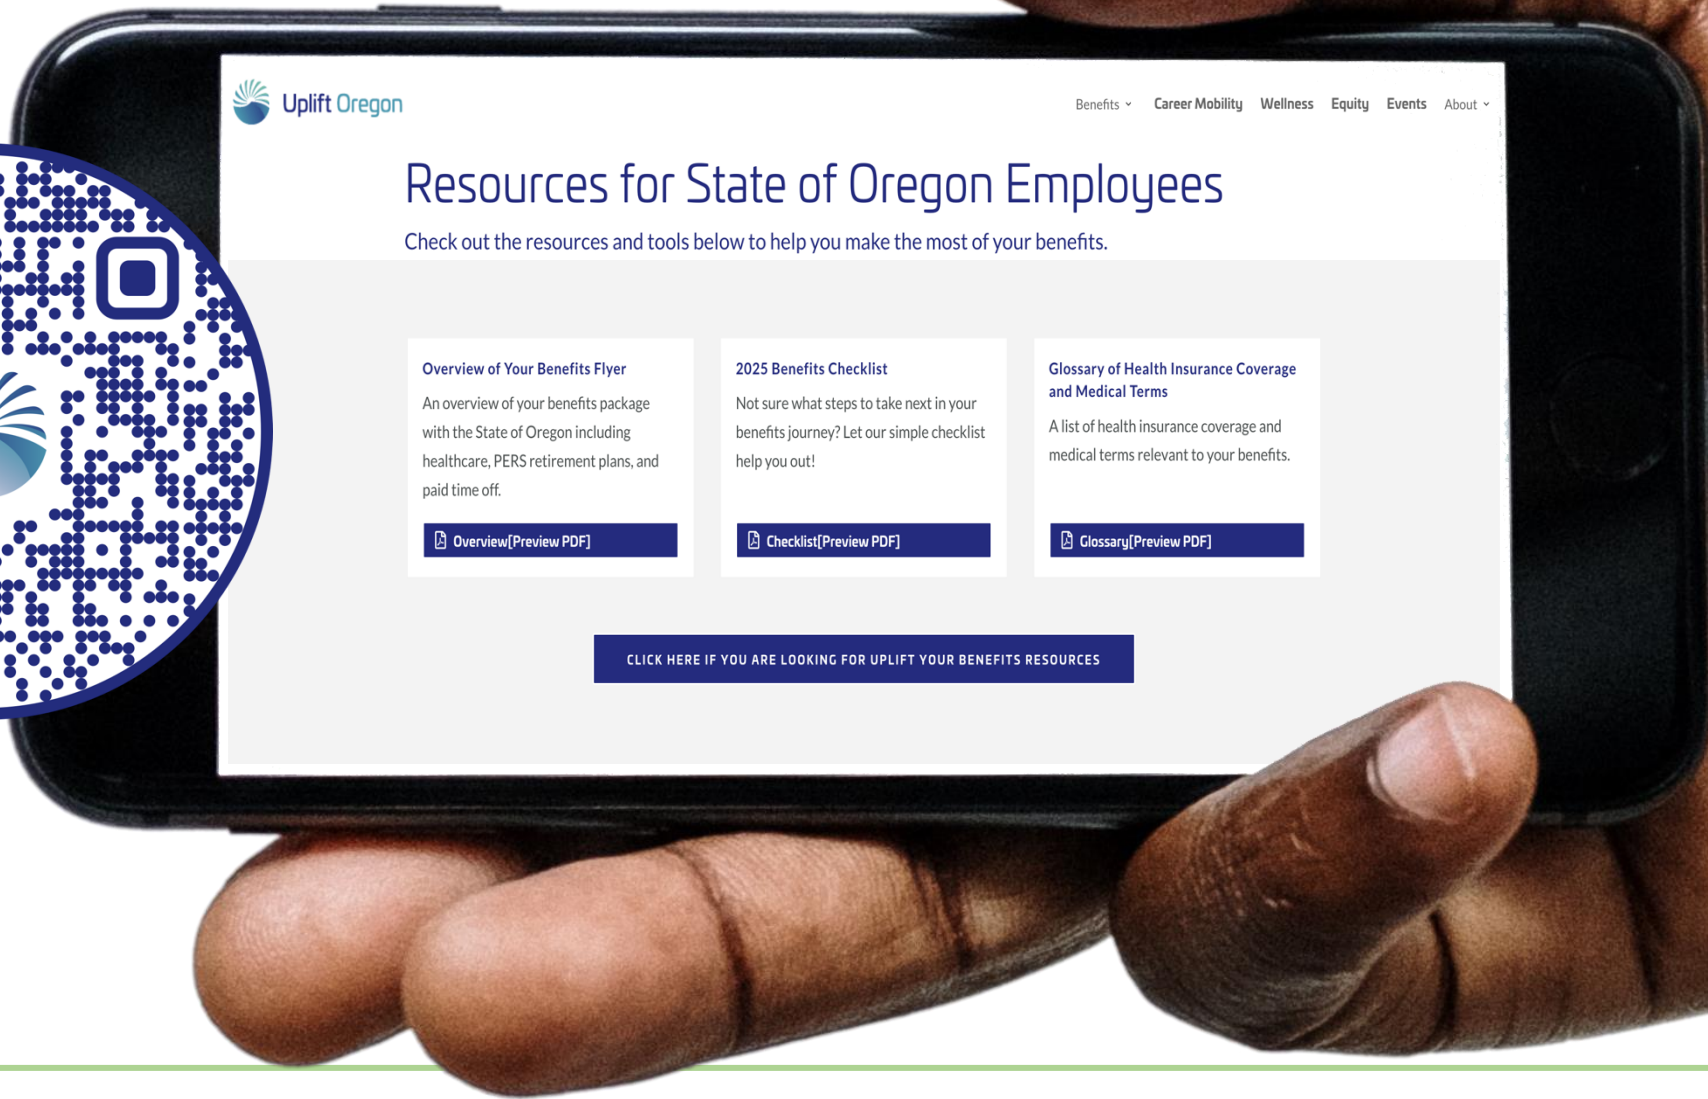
Uplift Oregon

Benefits Career Mobility Wellness Equity Events About

Resources for State of Oregon Employees

Check out the resources and tools below to help you make the most of your benefits.

Overview of Your Benefits Flyer

An overview of your benefits package with the State of Oregon including healthcare, PERS retirement plans, and paid time off.

Overview[Preview PDF]

2025 Benefits Checklist

Not sure what steps to take next in your benefits journey? Let our simple checklist help you out!

Checklist[Preview PDF]

Glossary of Health Insurance Coverage and Medical Terms

A list of health insurance coverage and medical terms relevant to your benefits.

Glossary[Preview PDF]

CLICK HERE IF YOU ARE LOOKING FOR UPLIFT YOUR BENEFITS RESOURCES